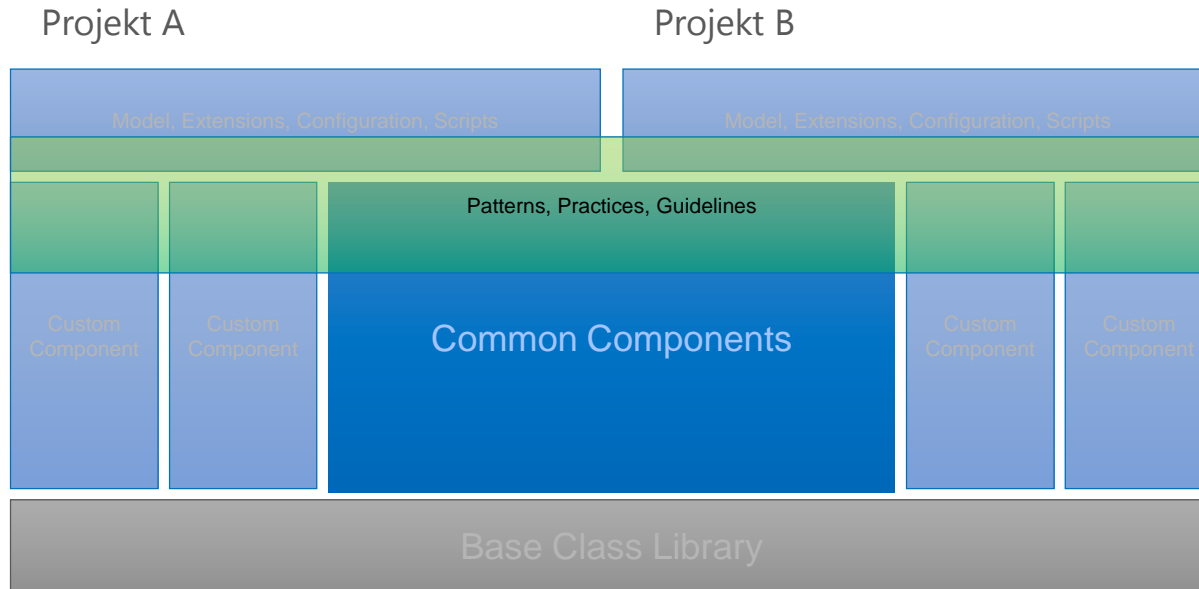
Projekt A

Projekt B

Model, Extensions, Configuration, Scripts

Model, Extensions, Configuration, Scripts

Patterns, Practices, Guidelines

Custom Component

Custom Component

Common Components

Custom Component

Custom Component

Base Class Library